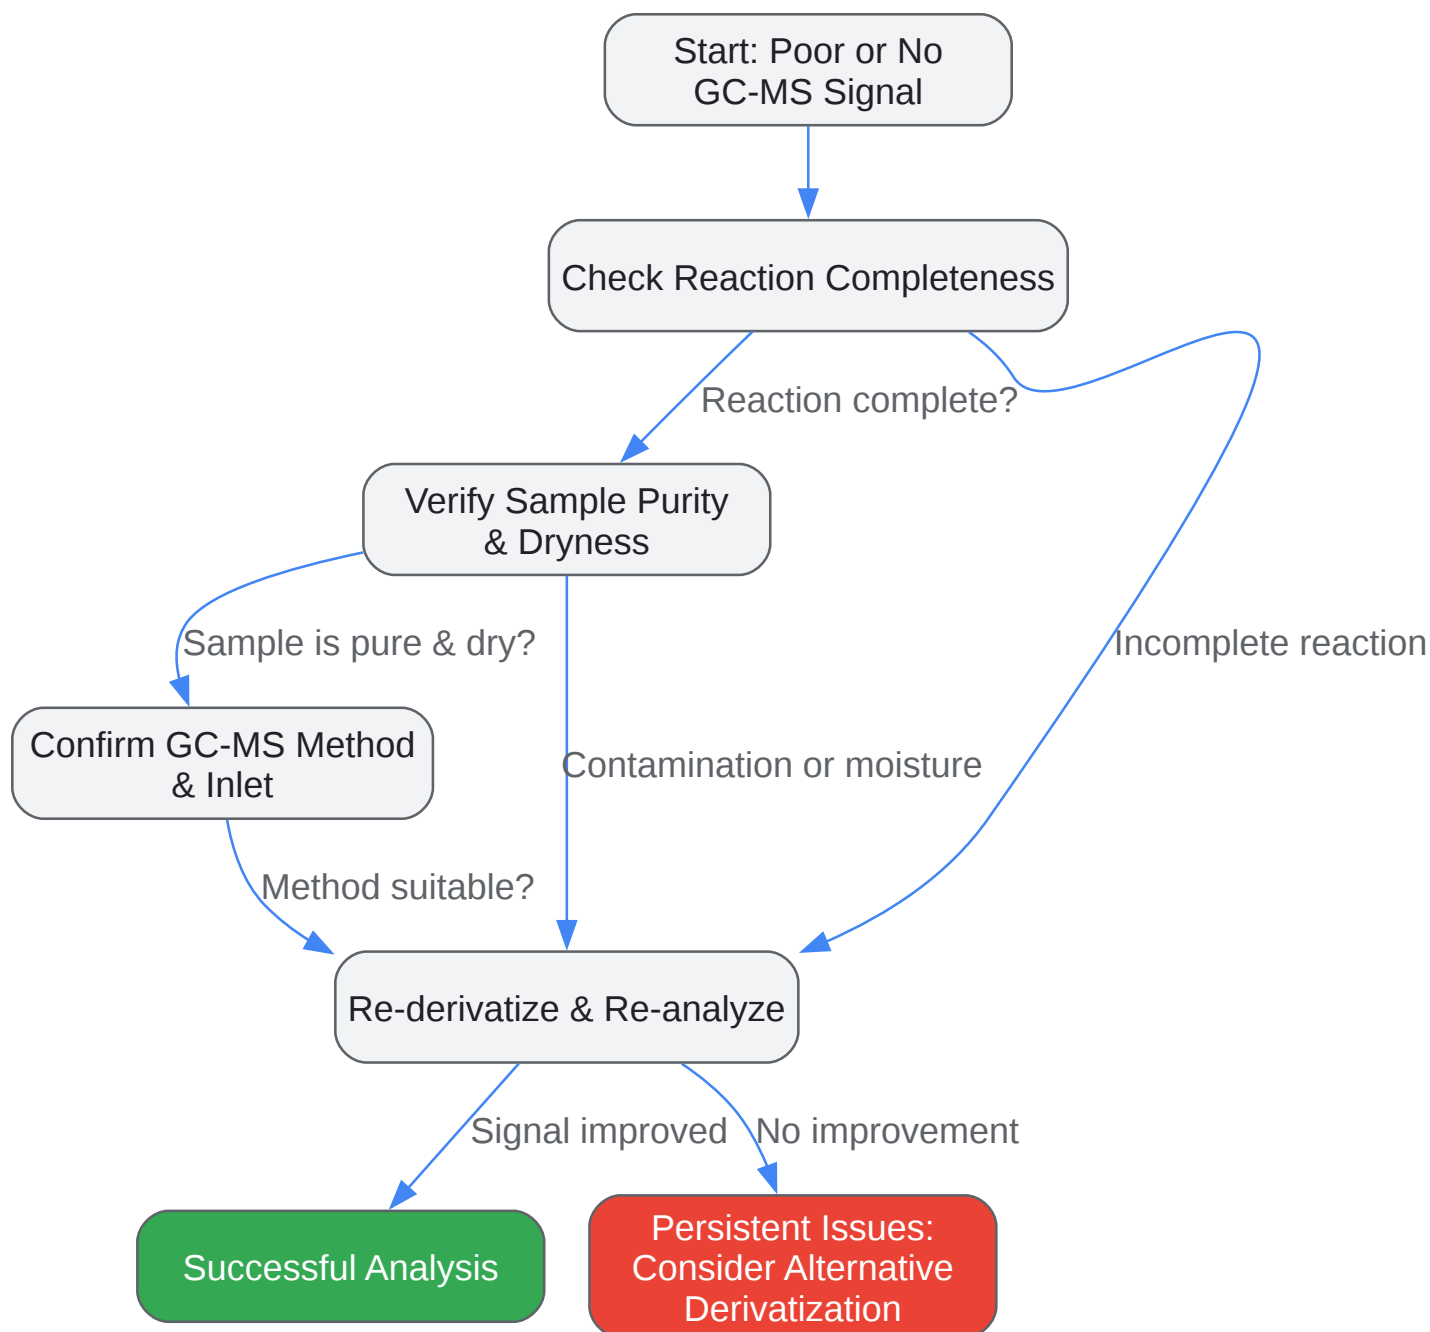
Start: Poor or No GC-MS Signal

Check Reaction Completeness

Reaction complete?

Incomplete reaction

Verify Sample Purity & Dryness

Sample is pure & dry?

Contamination or moisture

Confirm GC-MS Method & Inlet

Method suitable?

Re-derivatize & Re-analyze

Signal improved

No improvement

Successful Analysis

Persistent Issues: Consider Alternative Derivatization